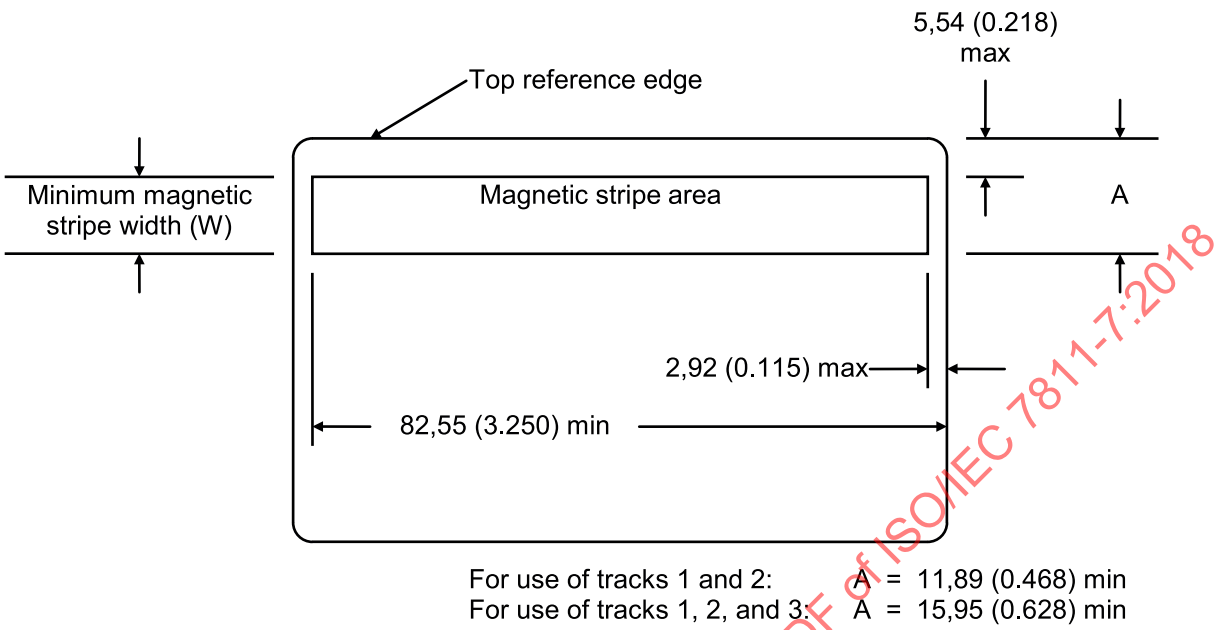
5,54 (0.218) max

Top reference edge

Minimum magnetic stripe width (W)

Magnetic stripe area

A

2,92 (0.115) max

82,55 (3.250) min

For use of tracks 1 and 2: A = 11,89 (0.468) min
For use of tracks 1, 2, and 3: A = 15,95 (0.628) min

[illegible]F of ISO/IEC 7811-7:2018